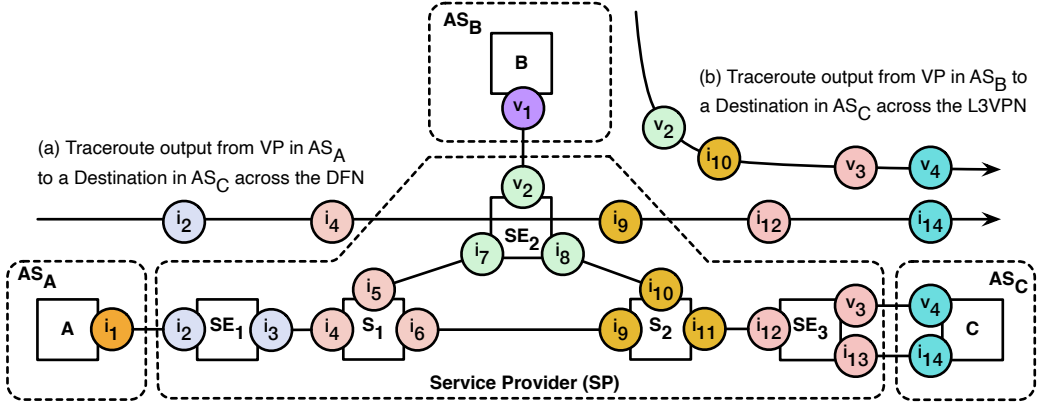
$AS_B$

B

$v_1$

(b) Traceroute output from VP in $AS_B$ to a Destination in $AS_C$ across the L3VPN

$v_2$ $i_{10}$ $v_3$ $v_4$

(a) Traceroute output from VP in $AS_A$ to a Destination in $AS_C$ across the DFN

$v_2$

$i_2$ $i_4$ $SE_2$ $i_9$ $i_{12}$ $i_{14}$

$i_7$ $i_8$

$AS_A$

$i_5$ $i_{10}$

$AS_C$

A $i_1$ $i_2$ $SE_1$ $i_3$ $i_4$ $S_1$ $i_6$ $i_9$ $S_2$ $i_{11}$ $i_{12}$ $SE_3$ $v_3$ $v_4$ C

$i_{13}$ $i_{14}$

Service Provider (SP)